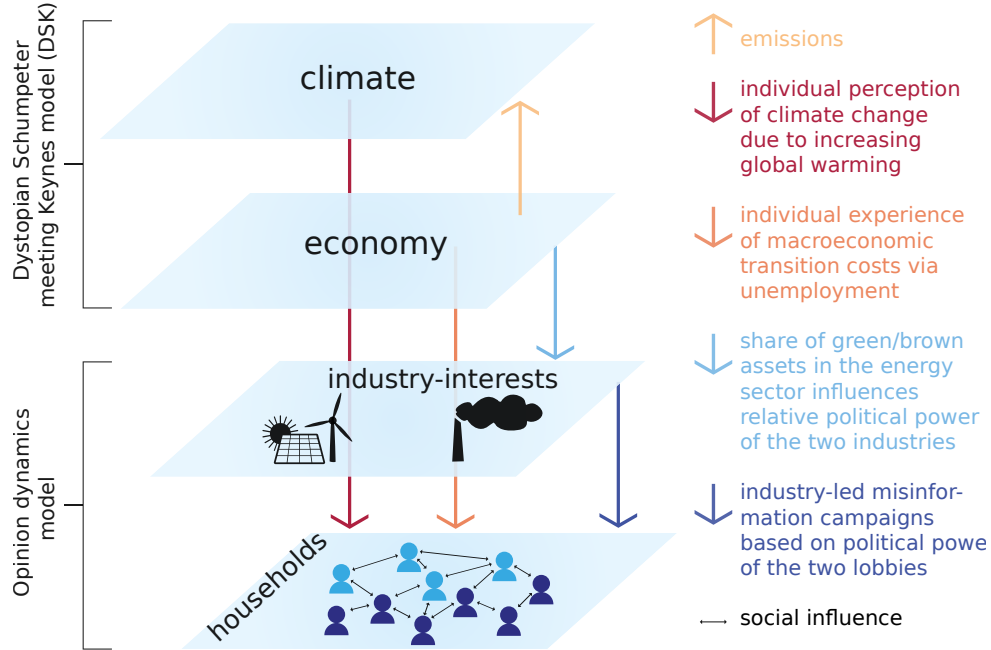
Dystopian Schumpeter meeting Keynes model (DSK)

Opinion dynamics model

climate

economy

industry-interests

households

emissions

individual perception of climate change due to increasing global warming

individual experience of macroeconomic transition costs via unemployment

share of green/brown assets in the energy sector influences relative political power of the two industries

industry-led misinformation campaigns based on political powe of the two lobbies

social influence